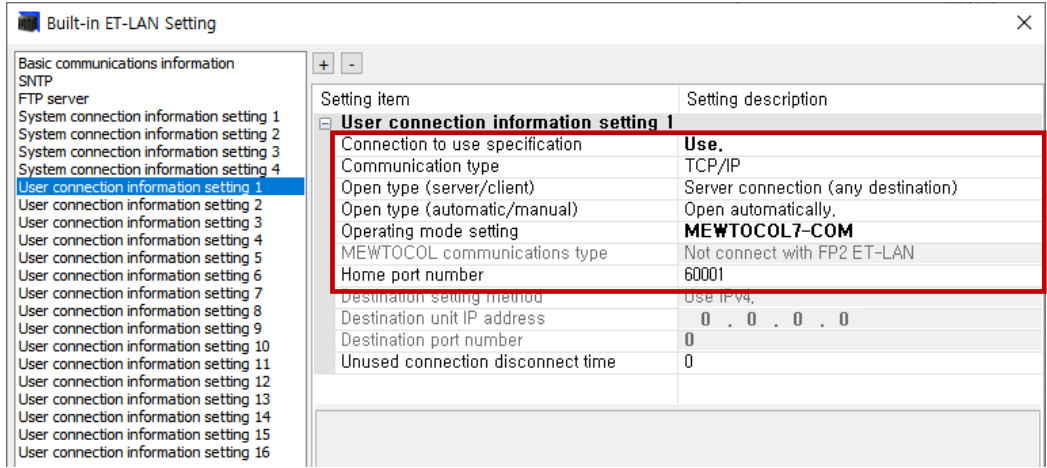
Built-in ET-LAN Setting

Basic communications information
SNTP
FTP server
System connection information setting 1
System connection information setting 2
System connection information setting 3
System connection information setting 4
User connection information setting 1
User connection information setting 2
User connection information setting 3
User connection information setting 4
User connection information setting 5
User connection information setting 6
User connection information setting 7
User connection information setting 8
User connection information setting 9
User connection information setting 10
User connection information setting 11
User connection information setting 12
User connection information setting 13
User connection information setting 14
User connection information setting 15
User connection information setting 16

+ -

| Setting item | Setting description |
|---|---|
| User connection information setting 1 | |
| Connection to use specification | Use. |
| Communication type | TCP/IP |
| Open type (server/client) | Server connection (any destination) |
| Open type (automatic/manual) | Open automatically. |
| Operating mode setting | MEWTOCOL7-COM |
| MEWTOCOL communications type | Not connect with FP2 ET-LAN |
| Home port number | 60001 |
| Destination setting method | Use IPv4. |
| Destination unit IP address | 0 . 0 . 0 . 0 |
| Destination port number | 0 |
| Unused connection disconnect time | 0 |